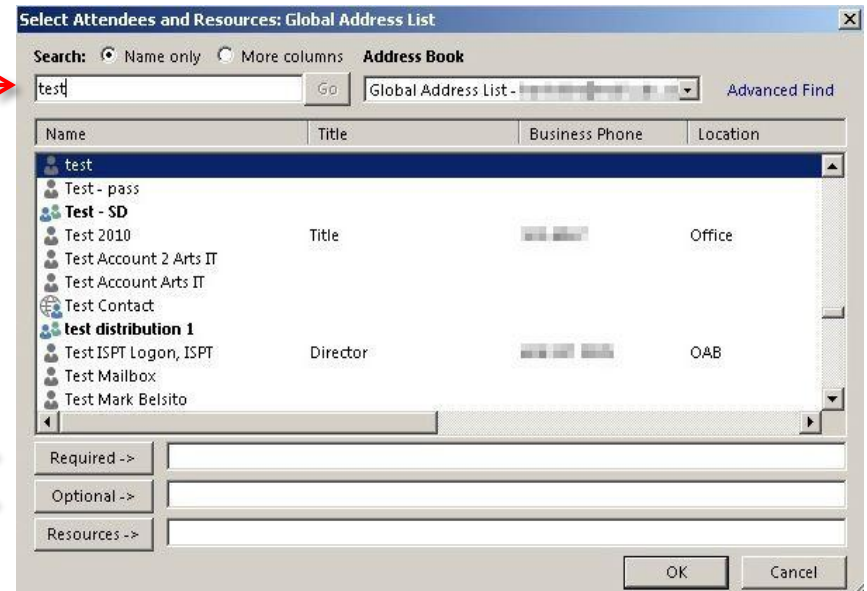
Select Attendees and Resources: Global Address List

Search: Name only More columns Address Book

test Go Global Address List - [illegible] Advanced Find

| Name | Title | Business Phone | Location |
|---|---|---|---|
| test | | | |
| Test - pass | | | |
| Test - SD | | | |
| Test 2010 | Title | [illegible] | Office |
| Test Account 2 Arts IT | | | |
| Test Account Arts IT | | | |
| Test Contact | | | |
| test distribution 1 | | | |
| Test ISPT Logon, ISPT | Director | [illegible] | OAB |
| Test Mailbox | | | |
| Test Mark Belsito | | | |

Required ->

Optional ->

Resources ->

OK Cancel